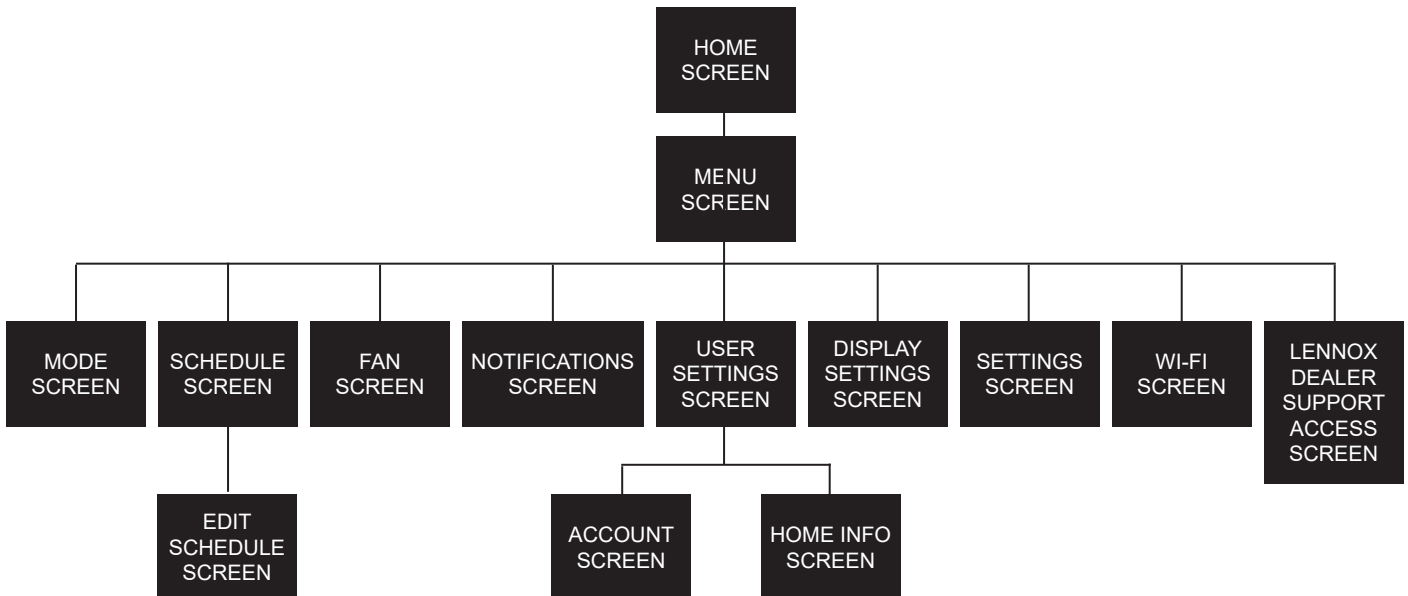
HOME SCREEN

MENU SCREEN

MODE SCREEN

SCHEDULE SCREEN

FAN SCREEN

NOTIFICATIONS SCREEN

USER SETTINGS SCREEN

DISPLAY SETTINGS SCREEN

SETTINGS SCREEN

WI-FI SCREEN

LENNOX DEALER SUPPORT ACCESS SCREEN

EDIT SCHEDULE SCREEN

ACCOUNT SCREEN

HOME INFO SCREEN